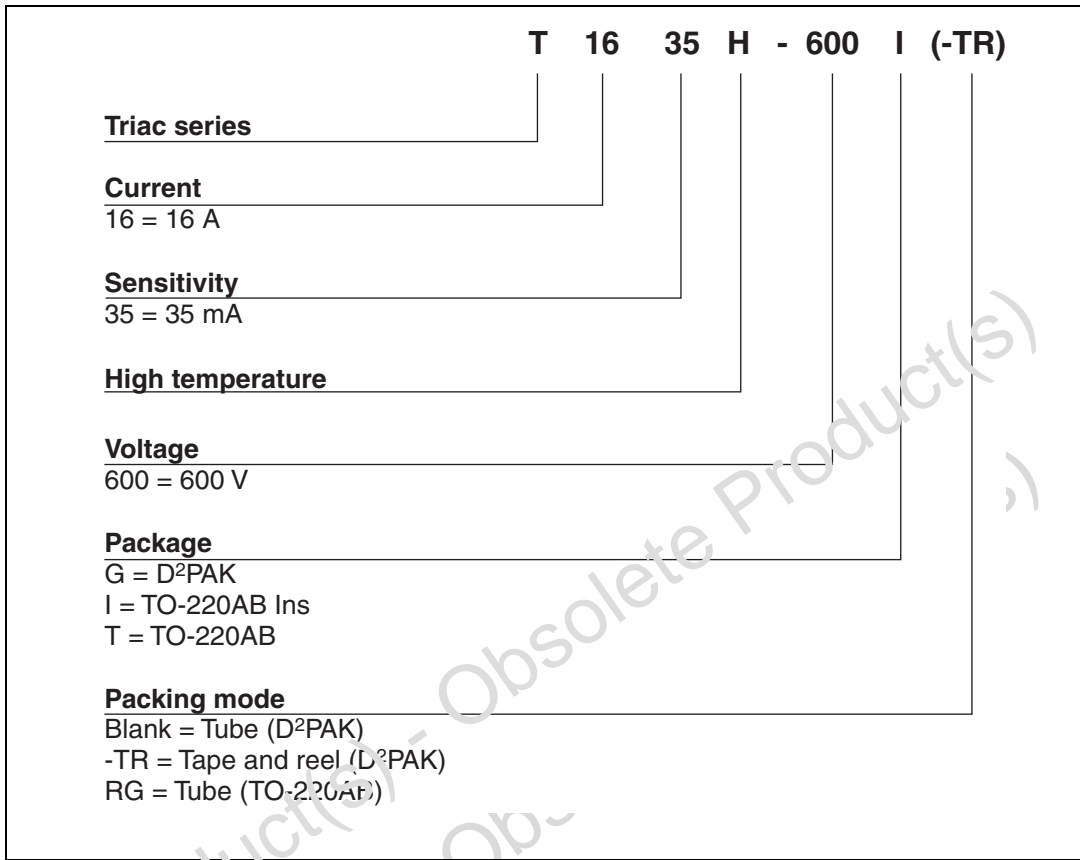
T 16 35 H - 600 I (-TR)

Triac series

Current
16 = 16 A

Sensitivity
35 = 35 mA

High temperature

Voltage
600 = 600 V

Package
G = D$^2$PAK
I = TO-220AB Ins
T = TO-220AB

Packing mode
Blank = Tube (D$^2$PAK)
-TR = Tape and reel (D$^2$PAK)
RG = Tube (TO-220AB)

Obsolete Product(s) - Obsolete Product(s)
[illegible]